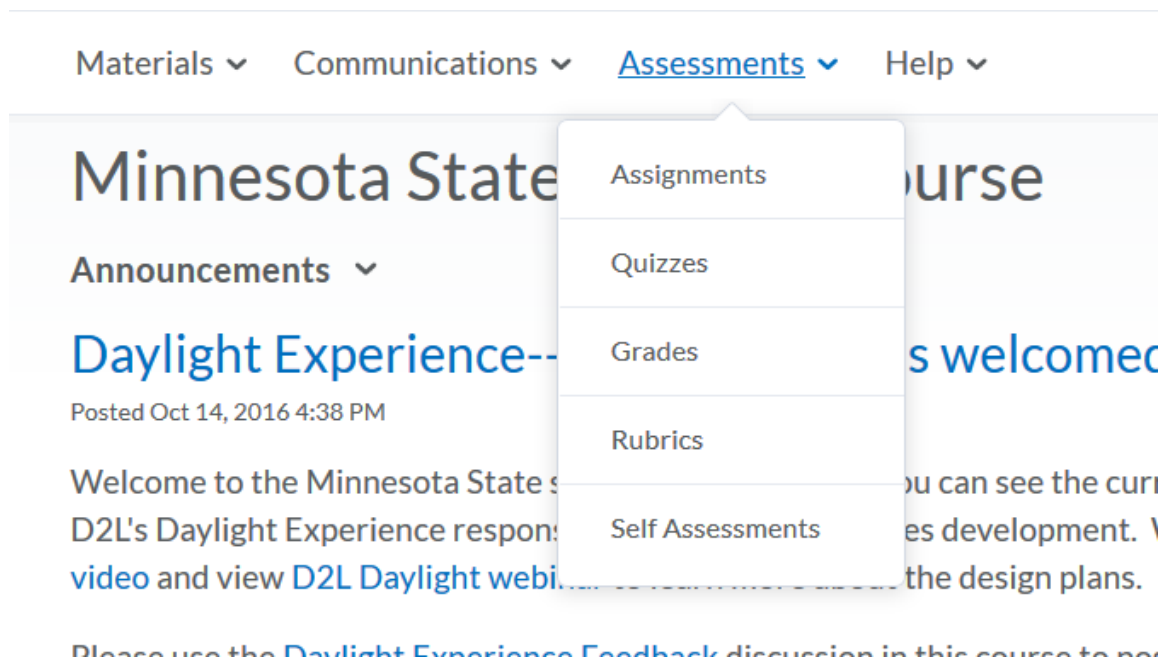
Materials Communications Assessments Help

Minnesota State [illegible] ourse

Announcements

Daylight Experience-- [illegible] s welcomed

Posted Oct 14, 2016 4:38 PM

Welcome to the Minnesota State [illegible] ou can see the curr D2L's Daylight Experience respon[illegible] es development. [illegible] video and view D2L Daylight webi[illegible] the design plans.

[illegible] Daylight Experience Feedback discussion in this course to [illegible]

Assignments
Quizzes
Grades
Rubrics
Self Assessments